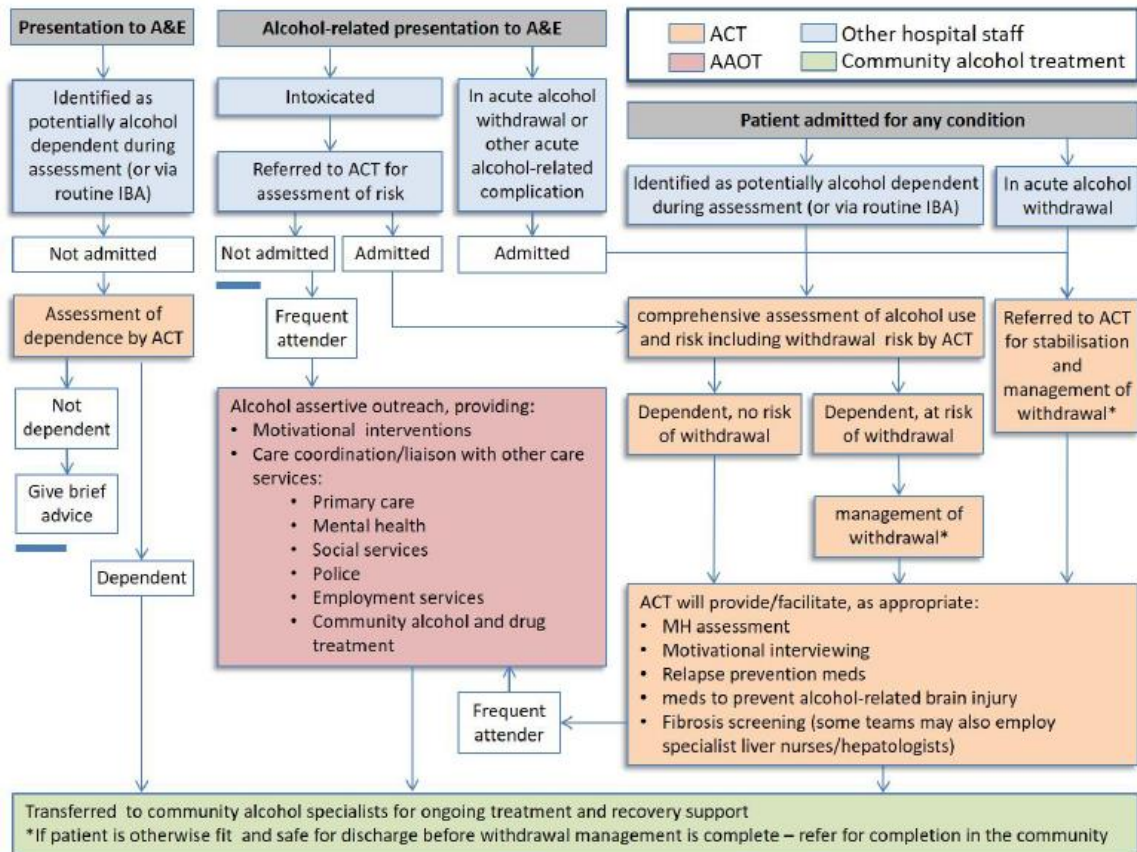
Presentation to A&E

Alcohol-related presentation to A&E

ACT
AAOT
Other hospital staff
Community alcohol treatment

Identified as potentially alcohol dependent during assessment (or via routine IBA)

Intoxicated

In acute alcohol withdrawal or other acute alcohol-related complication

Patient admitted for any condition

Referred to ACT for assessment of risk

Identified as potentially alcohol dependent during assessment (or via routine IBA)

In acute alcohol withdrawal

Not admitted

Not admitted

Admitted

Admitted

Assessment of dependence by ACT

Frequent attender

comprehensive assessment of alcohol use and risk including withdrawal risk by ACT

Referred to ACT for stabilisation and management of withdrawal*

Not dependent

Alcohol assertive outreach, providing:
• Motivational interventions
• Care coordination/liaison with other care services:
• Primary care
• Mental health
• Social services
• Police
• Employment services
• Community alcohol and drug treatment

Dependent, no risk of withdrawal

Dependent, at risk of withdrawal

Give brief advice

management of withdrawal*

Dependent

ACT will provide/facilitate, as appropriate:
• MH assessment
• Motivational interviewing
• Relapse prevention meds
• meds to prevent alcohol-related brain injury
• Fibrosis screening (some teams may also employ specialist liver nurses/hepatologists)

Frequent attender

Transferred to community alcohol specialists for ongoing treatment and recovery support
*If patient is otherwise fit and safe for discharge before withdrawal management is complete – refer for completion in the community